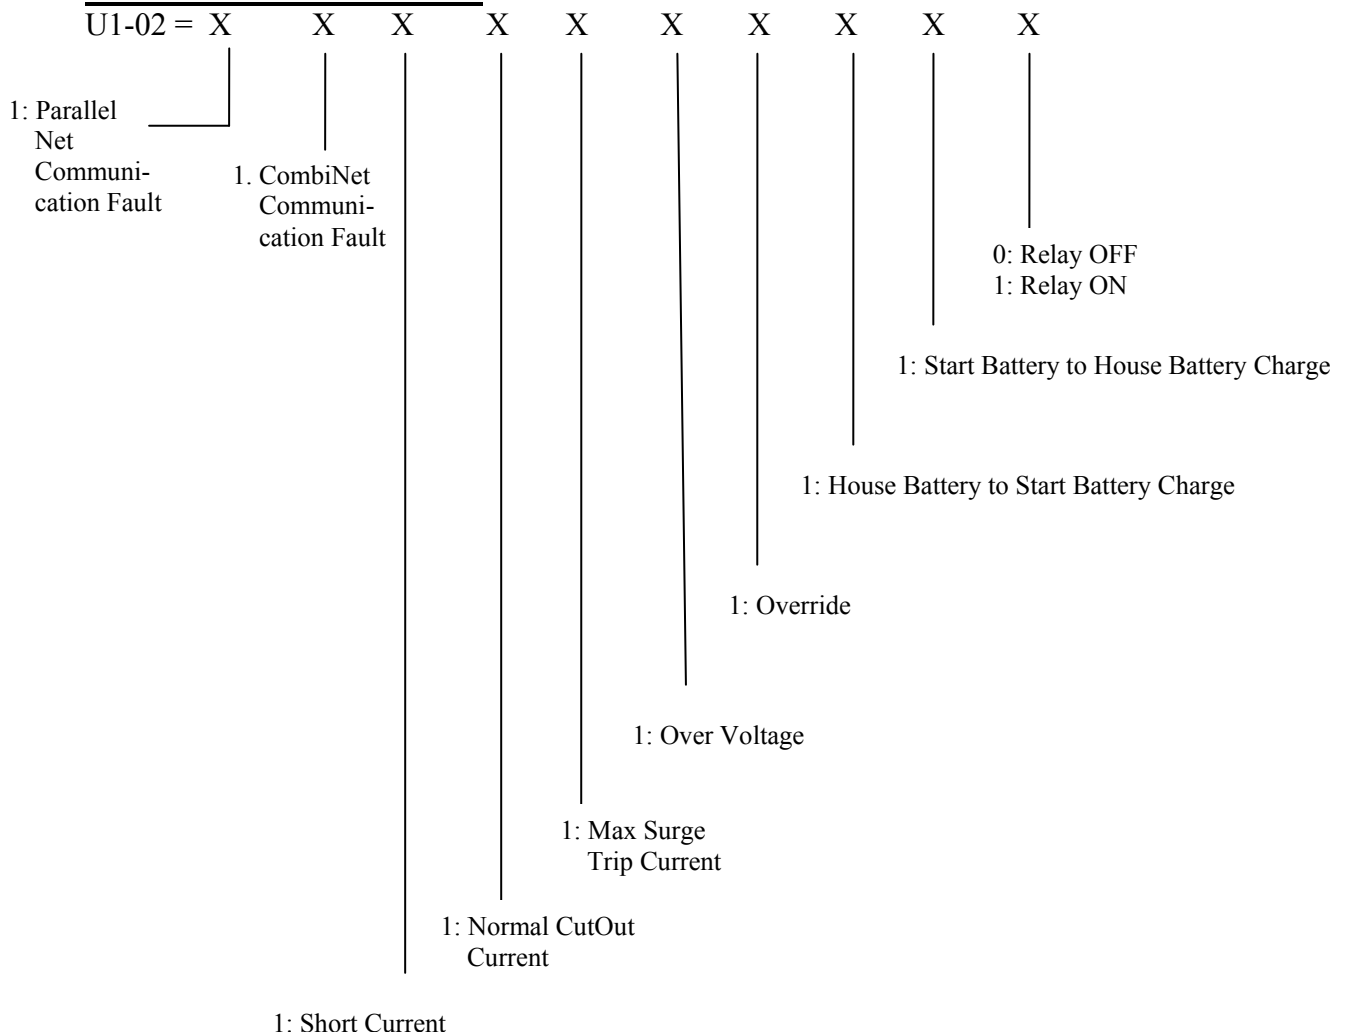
U1-02 = X X X X X X X X X X

1: Parallel Net Communication Fault

1. CombiNet Communication Fault

0: Relay OFF
1: Relay ON

1: Start Battery to House Battery Charge

1: House Battery to Start Battery Charge

1: Override

1: Over Voltage

1: Max Surge Trip Current

1: Normal CutOut Current

1: Short Current